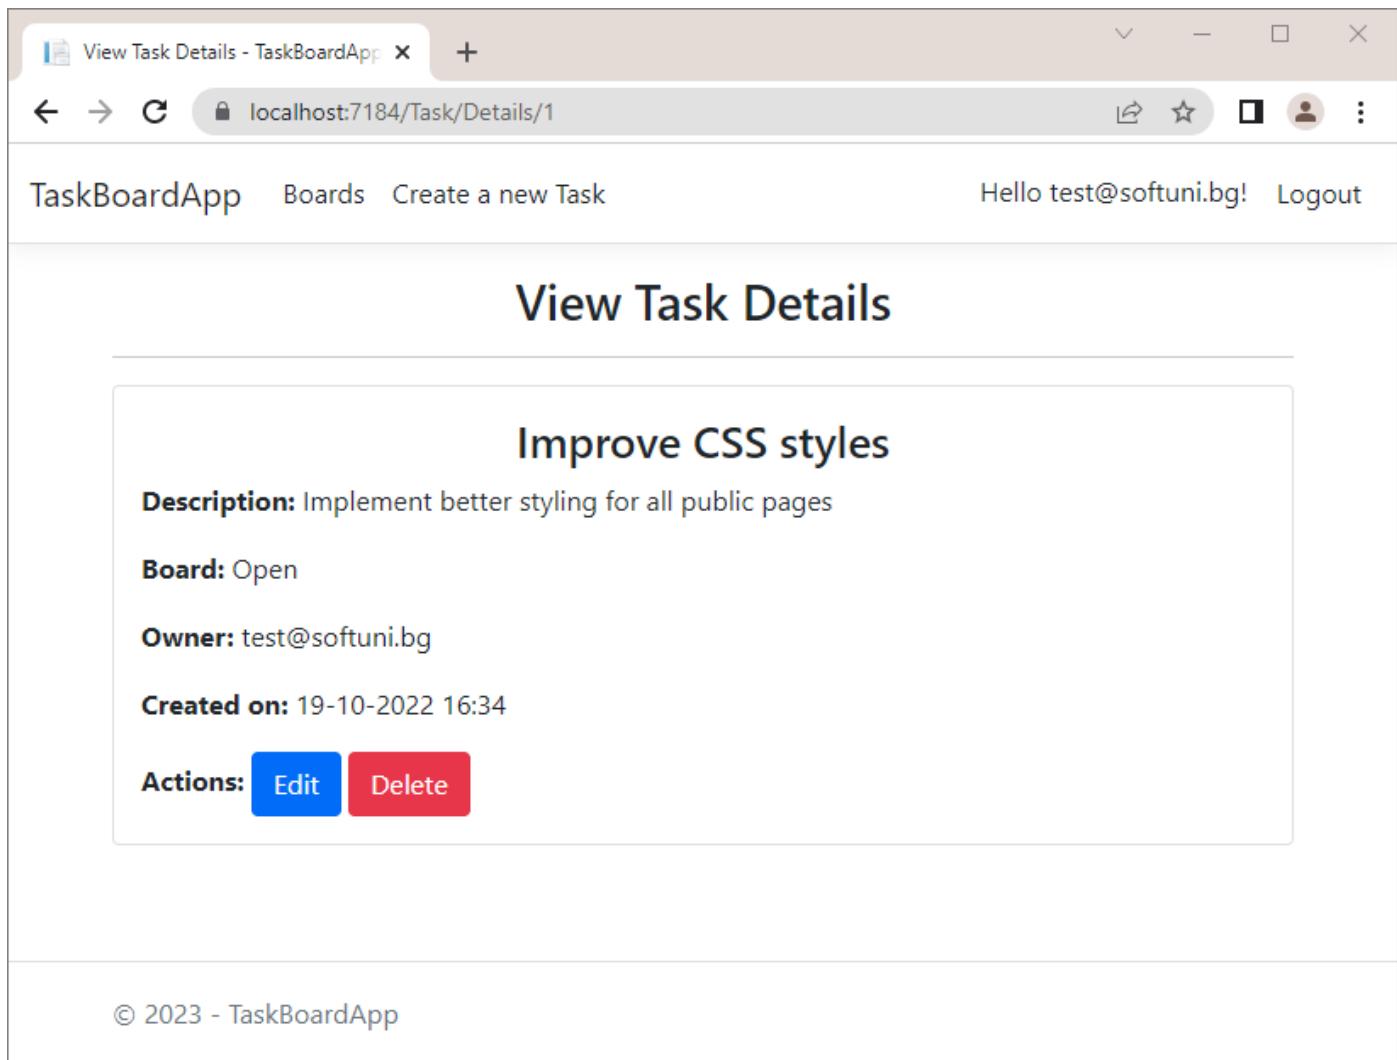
View Task Details - TaskBoardApp

localhost:7184/Task/Details/1

TaskBoardApp Boards Create a new Task Hello test@softuni.bg! Logout

View Task Details

Improve CSS styles

**Description:** Implement better styling for all public pages

**Board:** Open

**Owner:** test@softuni.bg

**Created on:** 19-10-2022 16:34

**Actions:** Edit Delete

© 2023 - TaskBoardApp